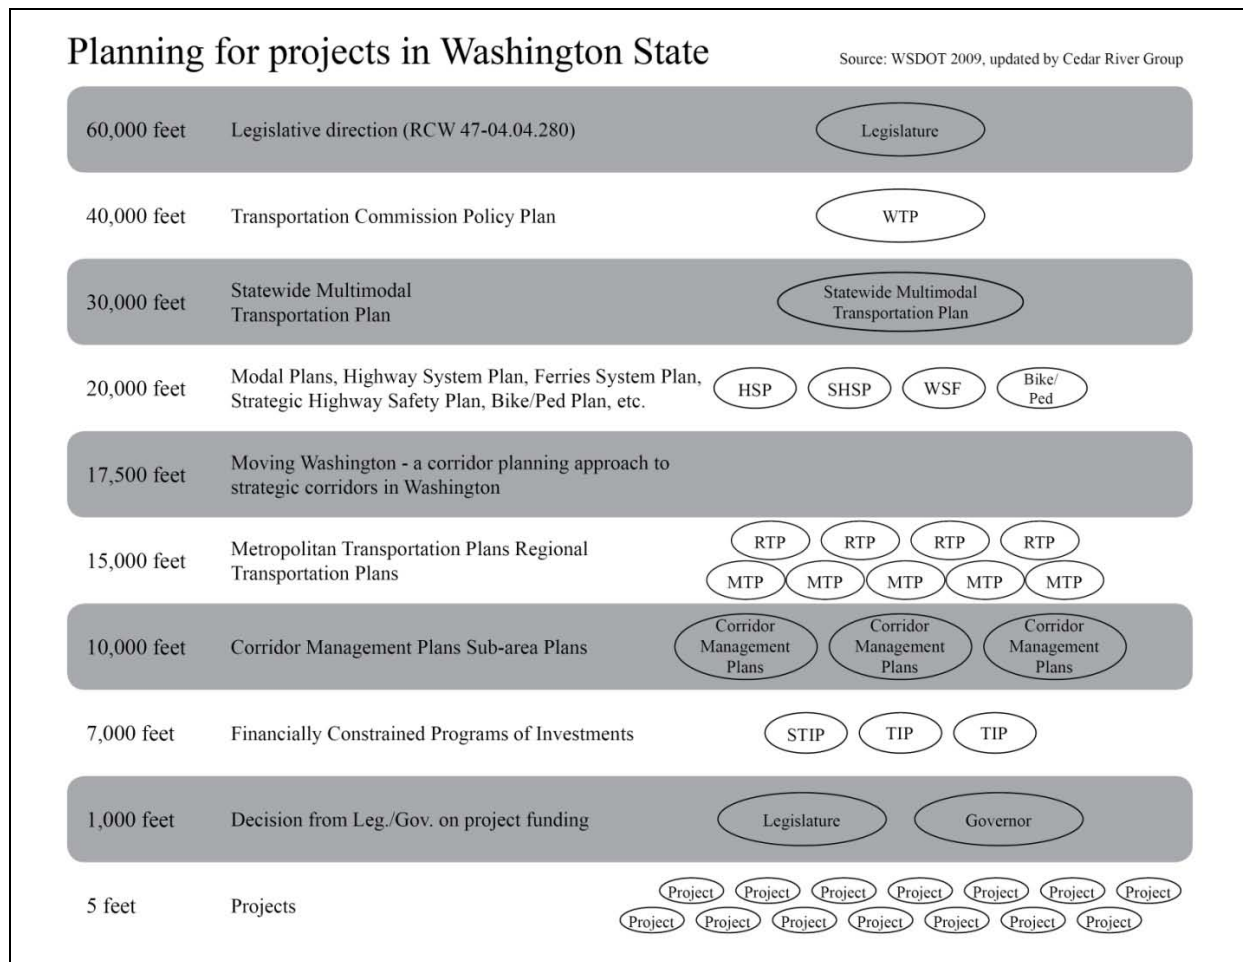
Planning for projects in Washington State

Source: WSDOT 2009, updated by Cedar River Group

60,000 feet Legislative direction (RCW 47-04.04.280) Legislature

40,000 feet Transportation Commission Policy Plan WTP

30,000 feet Statewide Multimodal Transportation Plan Statewide Multimodal Transportation Plan

20,000 feet Modal Plans, Highway System Plan, Ferries System Plan, Strategic Highway Safety Plan, Bike/Ped Plan, etc. HSP SHSP WSF Bike/Ped

17,500 feet Moving Washington - a corridor planning approach to strategic corridors in Washington

15,000 feet Metropolitan Transportation Plans Regional Transportation Plans RTP RTP RTP RTP MTP MTP MTP MTP MTP

10,000 feet Corridor Management Plans Sub-area Plans Corridor Management Plans Corridor Management Plans Corridor Management Plans

7,000 feet Financially Constrained Programs of Investments STIP TIP TIP

1,000 feet Decision from Leg./Gov. on project funding Legislature Governor

5 feet Projects Project Project Project Project Project Project Project Project Project Project Project Project Project Project